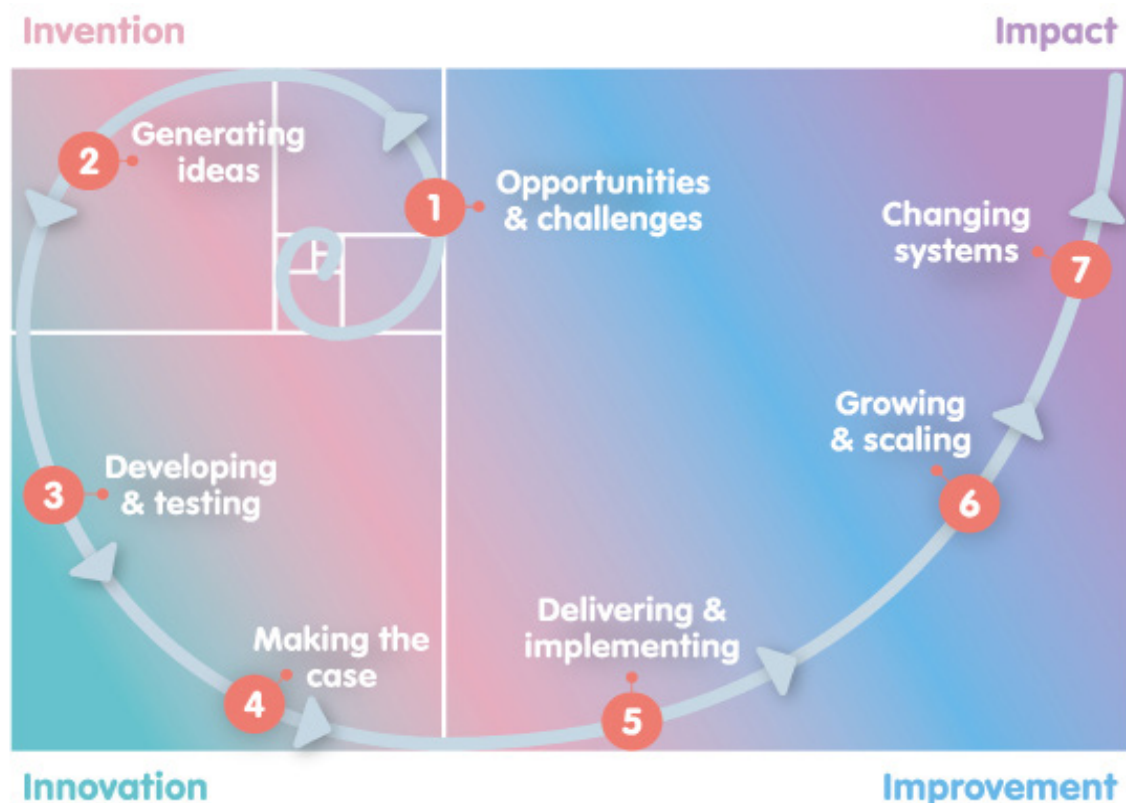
Invention

Impact

2 Generating ideas

1 Opportunities & challenges

Changing systems 7

Growing & scaling 6

3 Developing & testing

Making the case 4

Delivering & implementing 5

Innovation

Improvement